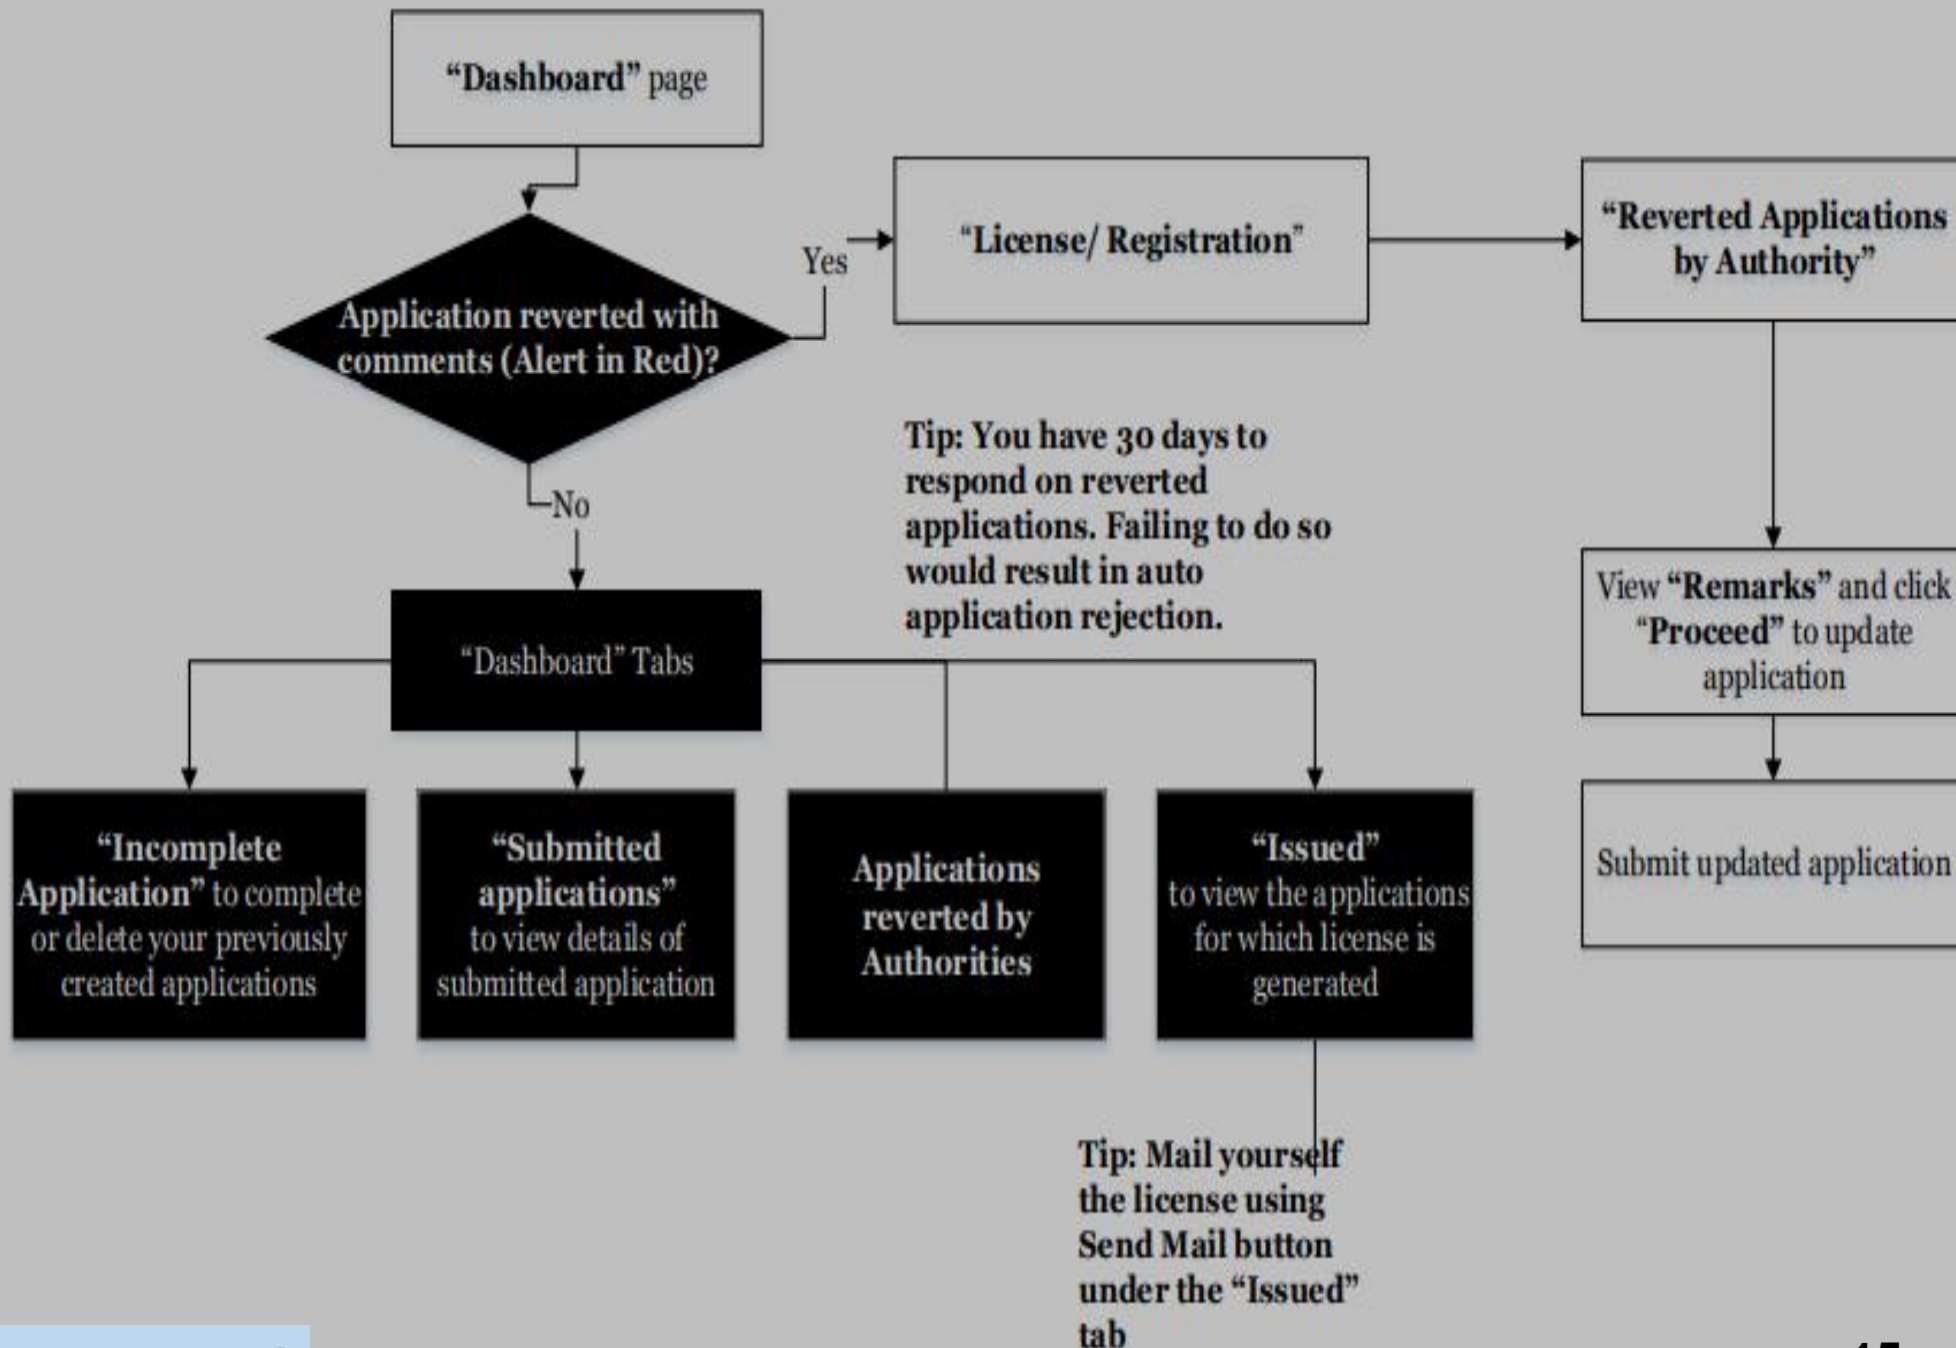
"Dashboard" page

Application reverted with comments (Alert in Red)?

Yes

"License/ Registration"

"Reverted Applications by Authority"

Tip: You have 30 days to respond on reverted applications. Failing to do so would result in auto application rejection.

No

View "Remarks" and click "Proceed" to update application

"Dashboard" Tabs

Submit updated application

"Incomplete Application" to complete or delete your previously created applications

"Submitted applications" to view details of submitted application

Applications reverted by Authorities

"Issued" to view the applications for which license is generated

Tip: Mail yourself the license using Send Mail button under the "Issued" tab

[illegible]